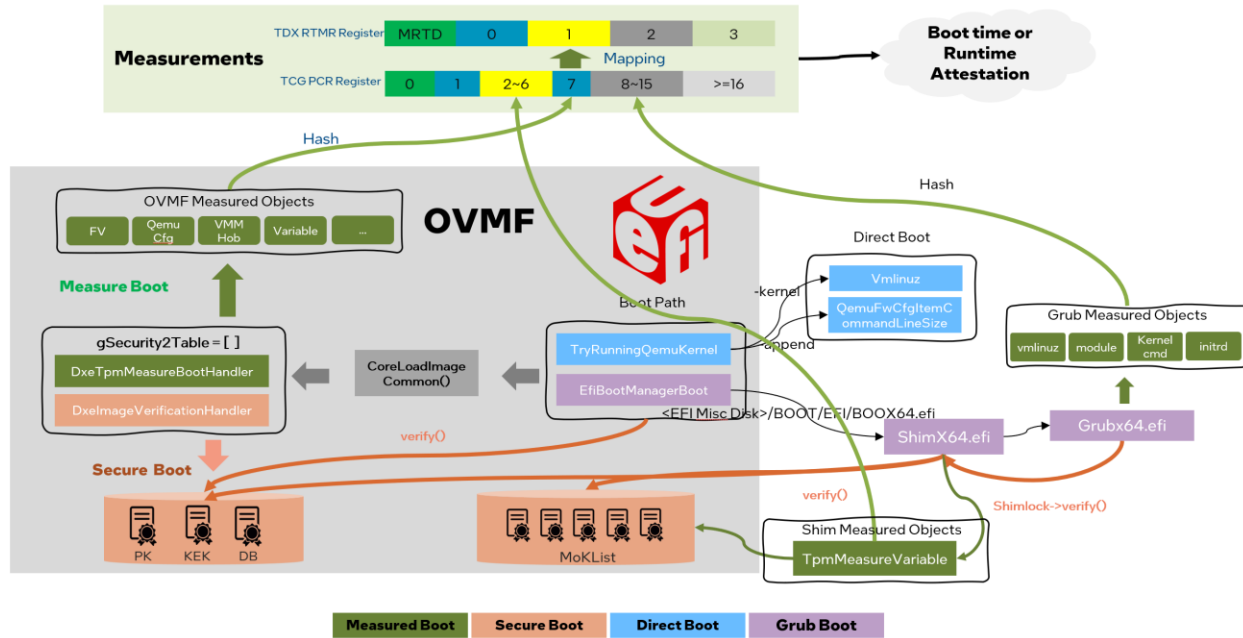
Measurements

TDX RTMR Register

| MRTD | 0 | 1 | 2 | 3 |
|---|---|---|---|---|

Mapping

TCG PCR Register

| 0 | 1 | 2~6 | 7 | 8~15 | >=16 |
|---|---|---|---|---|---|

Boot time or Runtime Attestation

Hash

Hash

OVMF Measured Objects

FV
Qemu Cfg
VMM Hob
Variable
...

OVMF

Measure Boot

gSecurity2Table = [ ]

DxeTpmMeasureBootHandler

DxeImageVerificationHandler

CoreLoadImage Common()

Boot Path

TryRunningQemuKernel

EfiBootManagerBoot

-kernel

-append

Direct Boot

Vmlinuz

QemuFwCfgItemCommandLineSize

Grub Measured Objects

vmlinuz
module
Kernel cmd
initrd

<EFI Misc Disk>/BOOT/EFI/BOOX64.efi

ShimX64.efi

Grubx64.efi

verify()

Secure Boot

verify()

Shimlock->verify()

PK
KEK
DB

MoKList

Shim Measured Objects

TpmMeasureVariable

Measured Boot
Secure Boot
Direct Boot
Grub Boot